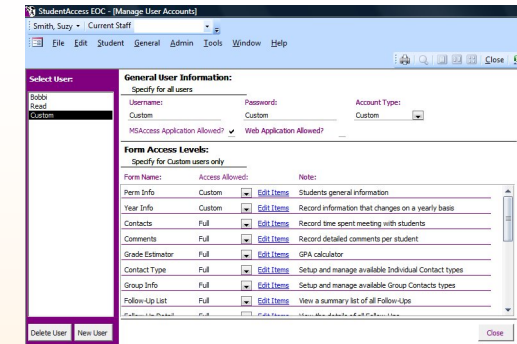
StudentAccess EOC - [Manage User Accounts]

Smith, Suzy ▾ Current Staff

File Edit Student General Admin Tools Window Help

Close

Select User:

Bobbi
Read
Custom

General User Information:
Specify for all users

Username: Custom
Password: Custom
Account Type: Custom

MSAccess Application Allowed? ✔ Web Application Allowed?

Form Access Levels:
Specify for Custom users only

| Form Name: | Access Allowed: | | Note: |
|---|---|---|---|
| Perm Info | Custom | Edit Items | Students general information |
| Year Info | Custom | Edit Items | Record information that changes on a yearly basis |
| Contacts | Full | Edit Items | Record time spent meeting with students |
| Comments | Full | Edit Items | Record detailed comments per student |
| Grade Estimator | Full | Edit Items | GPA calculator |
| Contact Type | Full | Edit Items | Setup and manage available Individual Contact types |
| Group Info | Full | Edit Items | Setup and manage available Group Contacts types |
| Follow-Up List | Full | Edit Items | View a summary list of all Follow-Ups |

Delete User New User

Close